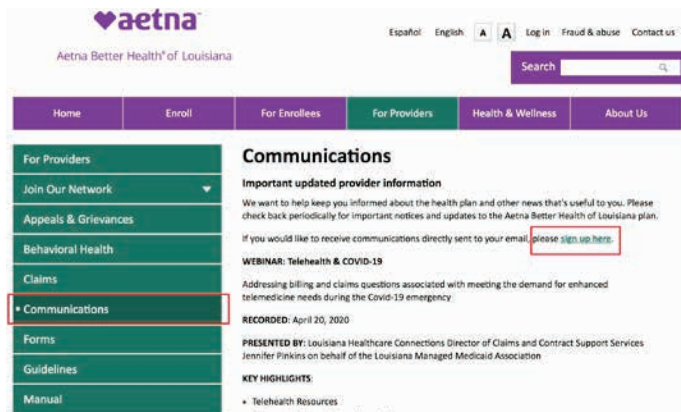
♥aetna

Aetna Better Health® of Louisiana

Español English A A Log in Fraud & abuse Contact us

Search

Home Enroll For Enrollees For Providers Health & Wellness About Us

For Providers
Join Our Network
Appeals & Grievances
Behavioral Health
Claims
• Communications
Forms
Guidelines
Manual

Communications

Important updated provider information

We want to help keep you informed about the health plan and other news that's useful to you. Please check back periodically for important notices and updates to the Aetna Better Health of Louisiana plan.

If you would like to receive communications directly sent to your email, please sign up here.

WEBINAR: Telehealth & COVID-19

Addressing billing and claims questions associated with meeting the demand for enhanced telemedicine needs during the Covid-19 emergency

RECORDED: April 20, 2020

PRESENTED BY: Louisiana Healthcare Connections Director of Claims and Contract Support Services Jennifer Pinkins on behalf of the Louisiana Managed Medicaid Association

KEY HIGHLIGHTS

• Telehealth Resources